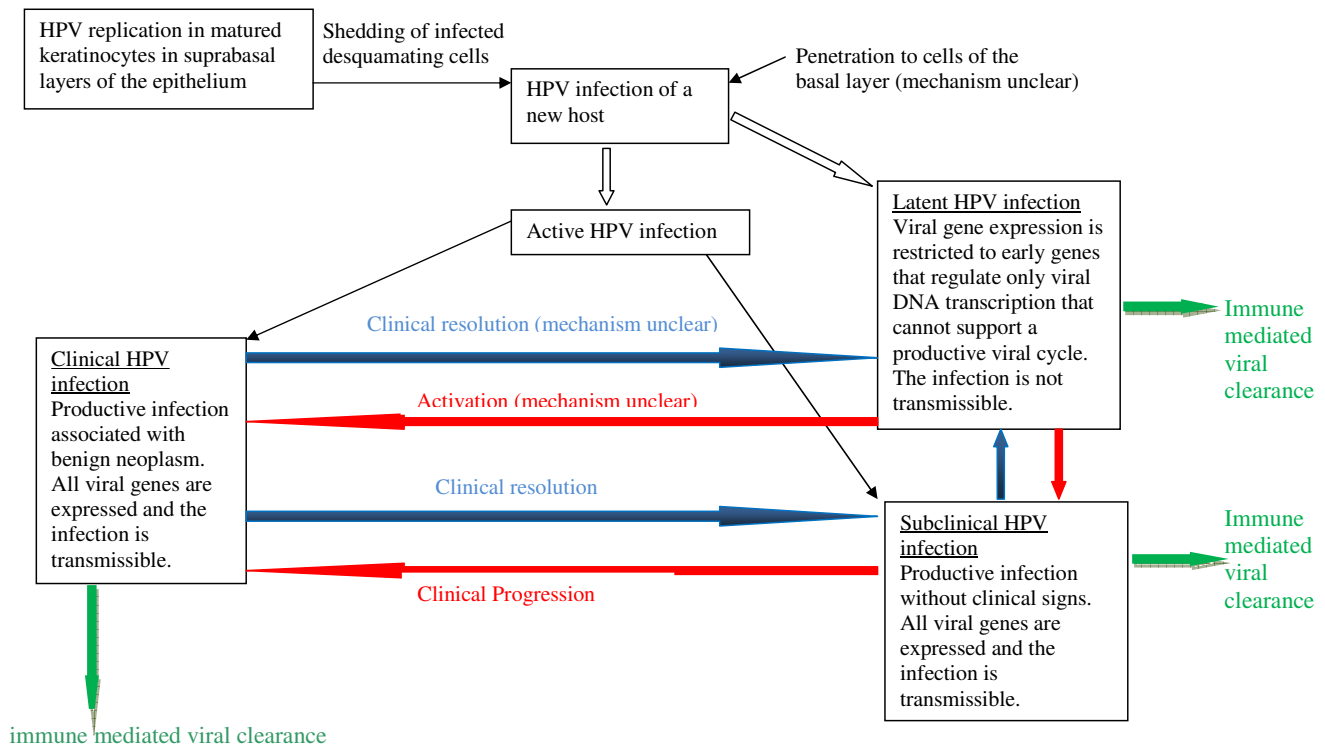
HPV replication in matured keratinocytes in suprabasal layers of the epithelium

Shedding of infected desquamating cells

HPV infection of a new host

Penetration to cells of the basal layer (mechanism unclear)

Active HPV infection

Latent HPV infection
Viral gene expression is restricted to early genes that regulate only viral DNA transcription that cannot support a productive viral cycle. The infection is not transmissible.

Immune mediated viral clearance

Clinical resolution (mechanism unclear)

Clinical HPV infection
Productive infection associated with benign neoplasm. All viral genes are expressed and the infection is transmissible.

Activation (mechanism unclear)

Clinical resolution

Subclinical HPV infection
Productive infection without clinical signs. All viral genes are expressed and the infection is transmissible.

Immune mediated viral clearance

Clinical Progression

immune mediated viral clearance